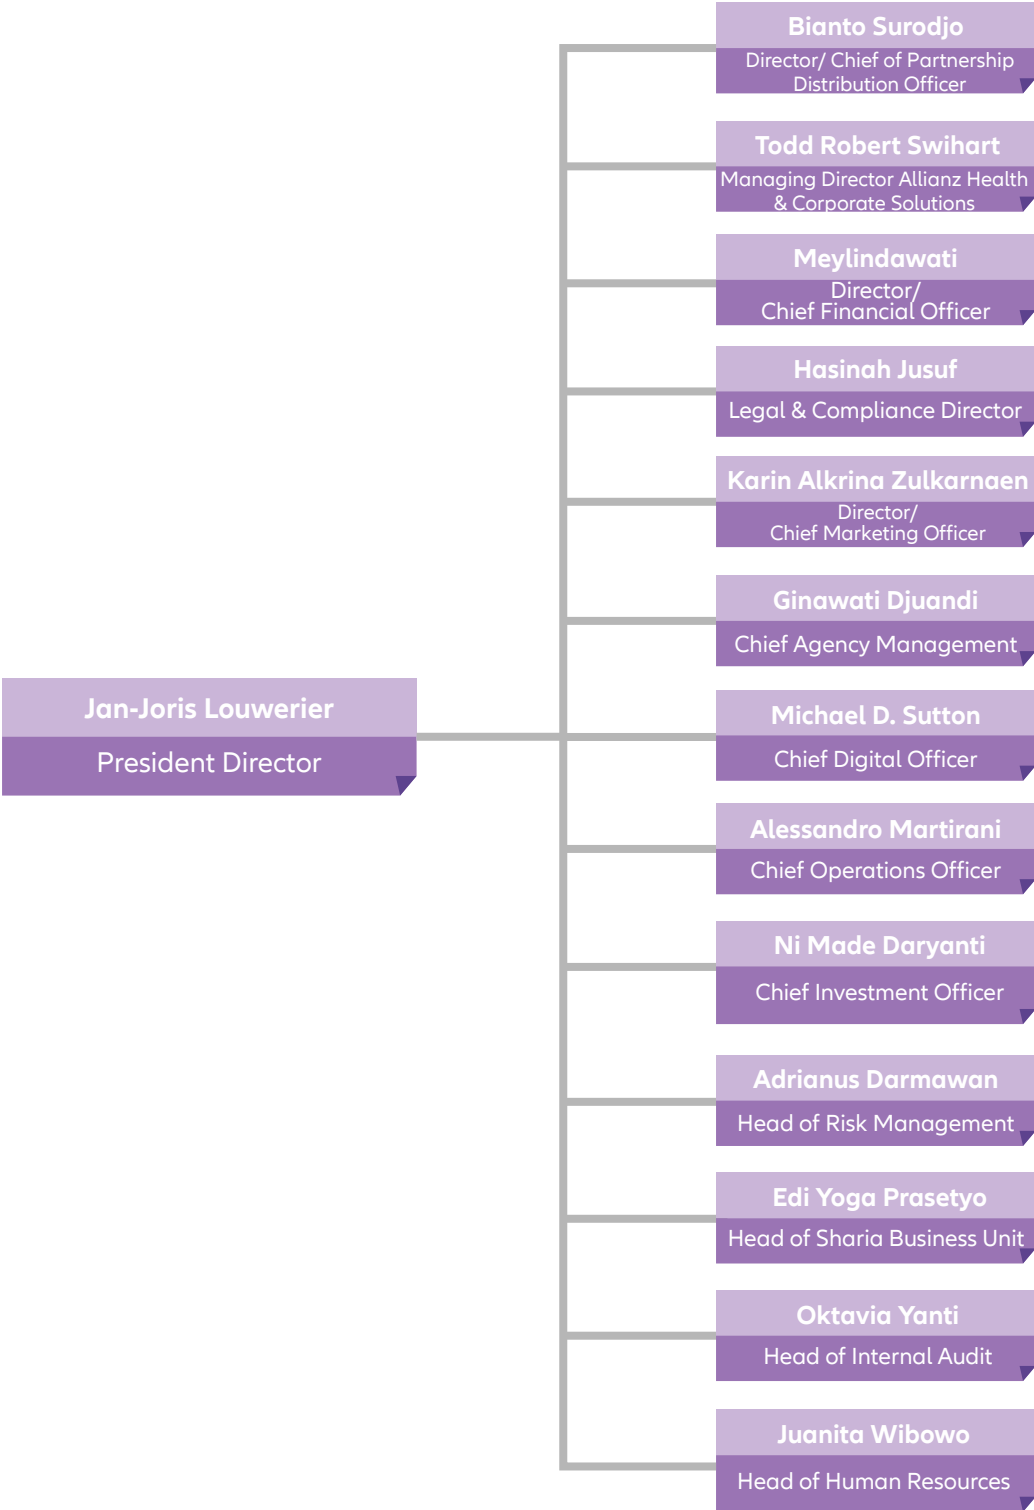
Jan-Joris Louwerier
President Director

Bianto Surodjo
Director/ Chief of Partnership Distribution Officer

Todd Robert Swihart
Managing Director Allianz Health & Corporate Solutions

Meylindawati
Director/ Chief Financial Officer

Hasinah Jusuf
Legal & Compliance Director

Karin Alkrina Zulkarnaen
Director/ Chief Marketing Officer

Ginawati Djuandi
Chief Agency Management

Michael D. Sutton
Chief Digital Officer

Alessandro Martirani
Chief Operations Officer

Ni Made Daryanti
Chief Investment Officer

Adrianus Darmawan
Head of Risk Management

Edi Yoga Prasetyo
Head of Sharia Business Unit

Oktavia Yanti
Head of Internal Audit

Juanita Wibowo
Head of Human Resources